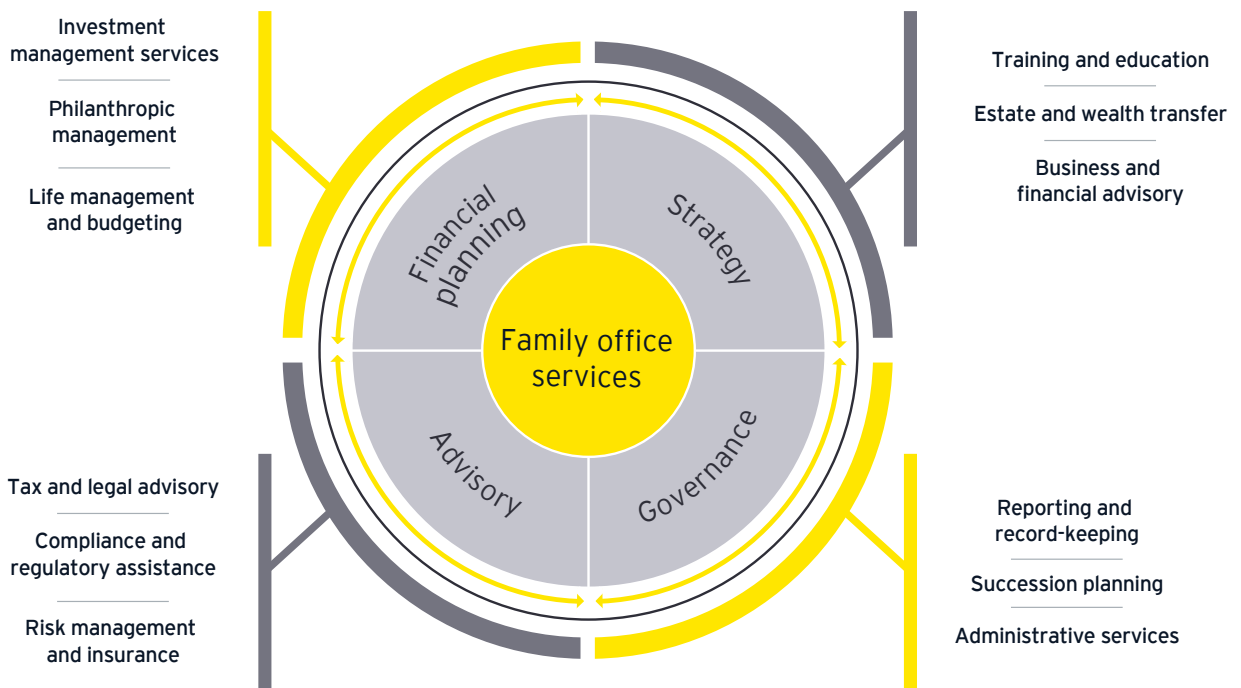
Investment management services

Philanthropic management

Life management and budgeting

Training and education

Estate and wealth transfer

Business and financial advisory

Financial planning

Strategy

Family office services

Advisory

Governance

Tax and legal advisory

Compliance and regulatory assistance

Risk management and insurance

Reporting and record-keeping

Succession planning

Administrative services